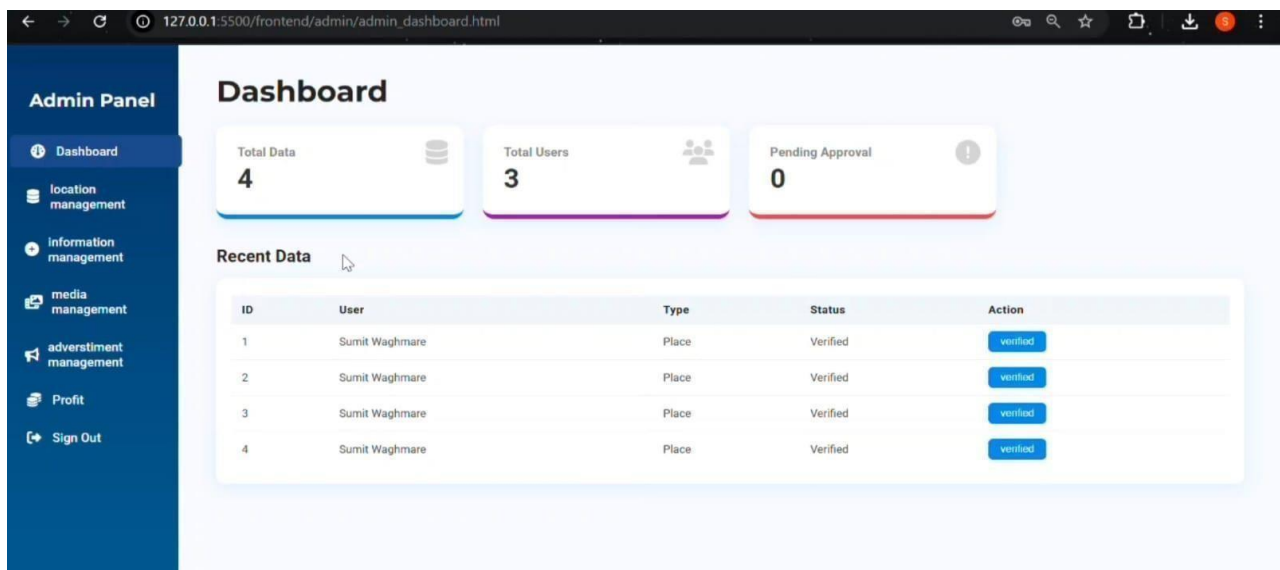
127.0.0.1:5500/frontend/admin/admin_dashboard.html

S

Admin Panel

Dashboard

location management

information management

media management

adverstiment management

Profit

Sign Out

Dashboard

Total Data
4

Total Users
3

Pending Approval
0

Recent Data

| ID | User | Type | Status | Action |
|---|---|---|---|---|
| 1 | Sumit Waghmare | Place | Verified | verified |
| 2 | Sumit Waghmare | Place | Verified | verified |
| 3 | Sumit Waghmare | Place | Verified | verified |
| 4 | Sumit Waghmare | Place | Verified | verified |